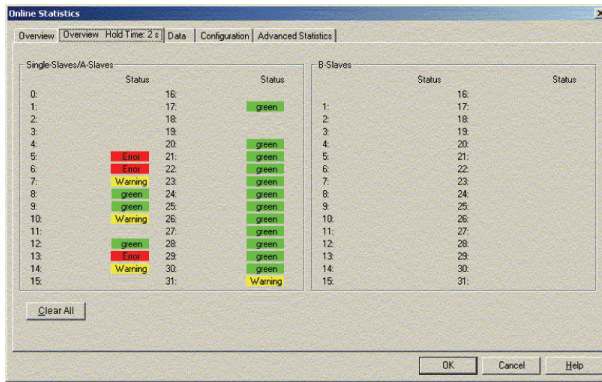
Online Statistics

Overview | Overview Hold Time: 2 s | Data | Configuration | Advanced Statistics

Single-Slaves/A-Slaves

| | Status | | Status |
|---|---|---|---|
| 0: | | 16: | |
| 1: | | 17: | green |
| 2: | | 18: | |
| 3: | | 19: | |
| 4: | | 20: | green |
| 5: | Error | 21: | green |
| 6: | Error | 22: | green |
| 7: | Warning | 23: | green |
| 8: | green | 24: | green |
| 9: | green | 25: | green |
| 10: | Warning | 26: | green |
| 11: | | 27: | green |
| 12: | green | 28: | green |
| 13: | Error | 29: | green |
| 14: | Warning | 30: | green |
| 15: | | 31: | Warning |

B-Slaves

| | Status | | Status |
|---|---|---|---|
| | | 16: | |
| 1: | | 17: | |
| 2: | | 18: | |
| 3: | | 19: | |
| 4: | | 20: | |
| 5: | | 21: | |
| 6: | | 22: | |
| 7: | | 23: | |
| 8: | | 24: | |
| 9: | | 25: | |
| 10: | | 26: | |
| 11: | | 27: | |
| 12: | | 28: | |
| 13: | | 29: | |
| 14: | | 30: | |
| 15: | | 31: | |

Clear All

OK Cancel Help